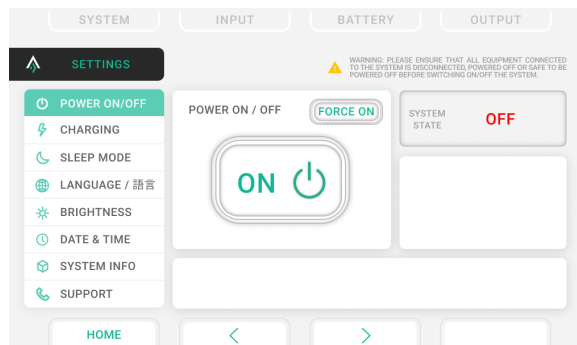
SYSTEM
INPUT
BATTERY
OUTPUT

SETTINGS

WARNING: PLEASE ENSURE THAT ALL EQUIPMENT CONNECTED TO THE SYSTEM IS DISCONNECTED, POWERED OFF OR SAFE TO BE POWERED OFF BEFORE SWITCHING ON/OFF THE SYSTEM.

POWER ON/OFF
CHARGING
SLEEP MODE
LANGUAGE / 語言
BRIGHTNESS
DATE & TIME
SYSTEM INFO
SUPPORT

POWER ON / OFF
FORCE ON
ON

SYSTEM STATE
OFF

HOME
<
>